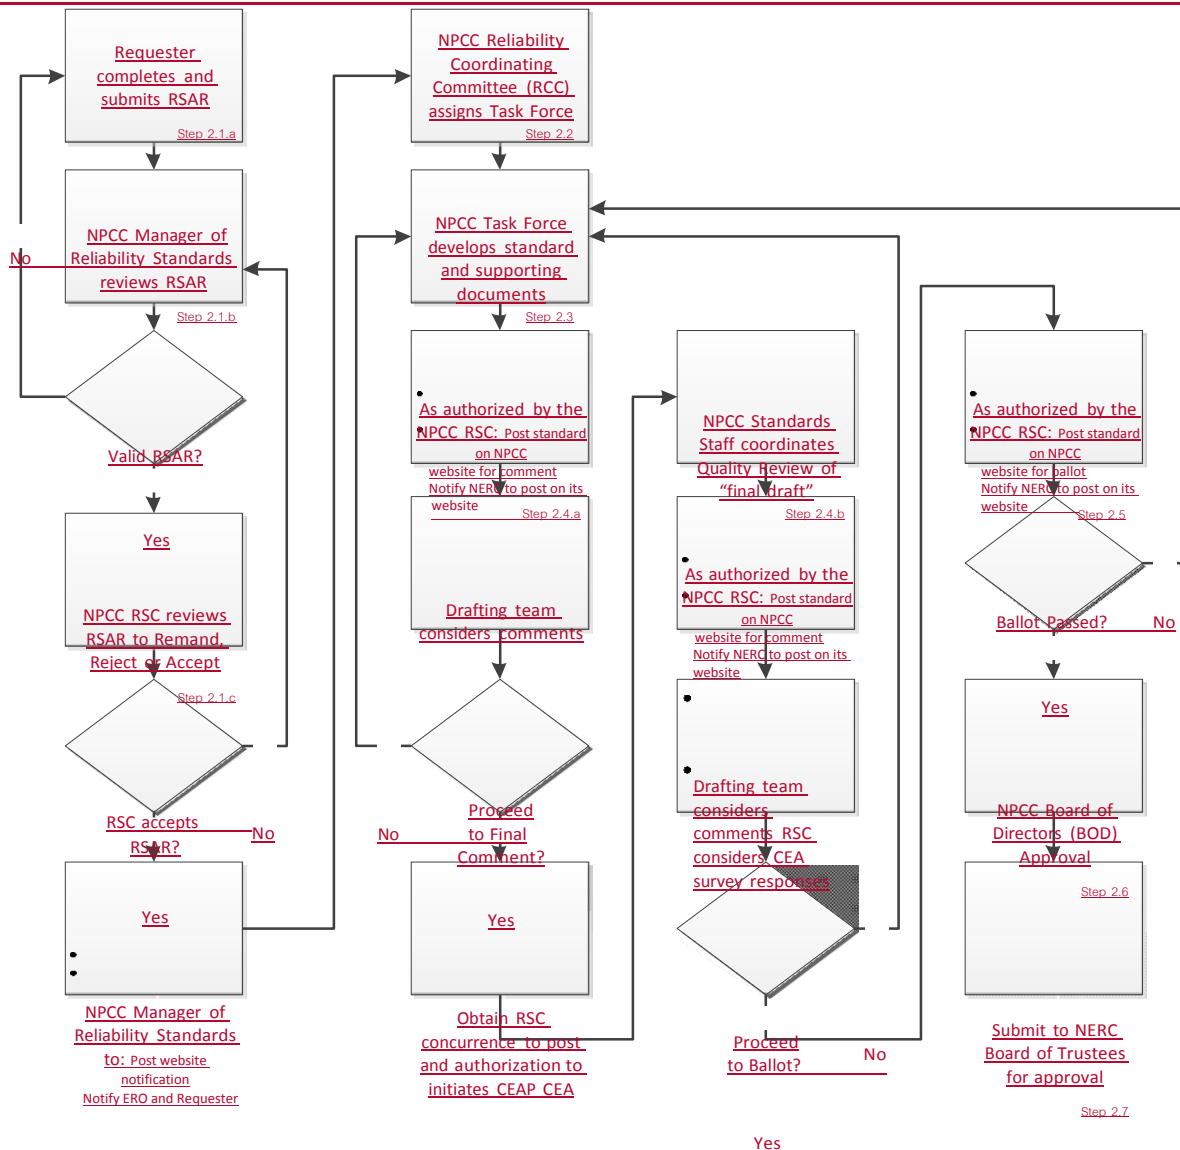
Requester completes and submits RSAR

Step 2.1.a

NPCC Manager of Reliability Standards reviews RSAR

No

Step 2.1.b

Valid RSAR?

Yes

NPCC RSC reviews RSAR to Remand, Reject or Accept

Step 2.1.c

RSC accepts RSAR?

No

Yes

NPCC Manager of Reliability Standards to: Post website notification Notify ERO and Requester

NPCC Reliability Coordinating Committee (RCC) assigns Task Force

Step 2.2

NPCC Task Force develops standard and supporting documents

Step 2.3

As authorized by the NPCC RSC: Post standard on NPCC website for comment Notify NERC to post on its website

Step 2.4.a

Drafting team considers comments

Proceed to Final Comment?

No

Yes

Obtain RSC concurrence to post and authorization to initiates CEAP CEA

NPCC Standards Staff coordinates Quality Review of "final draft"

Step 2.4.b

As authorized by the NPCC RSC: Post standard on NPCC website for comment Notify NERC to post on its website

Drafting team considers comments RSC considers CEA survey responses

Proceed to Ballot?

No

Yes

As authorized by the NPCC RSC: Post standard on NPCC website for ballot Notify NERC to post on its website

Step 2.5

Ballot Passed?

No

Yes

NPCC Board of Directors (BOD) Approval

Step 2.6

Submit to NERC Board of Trustees for approval

Step 2.7